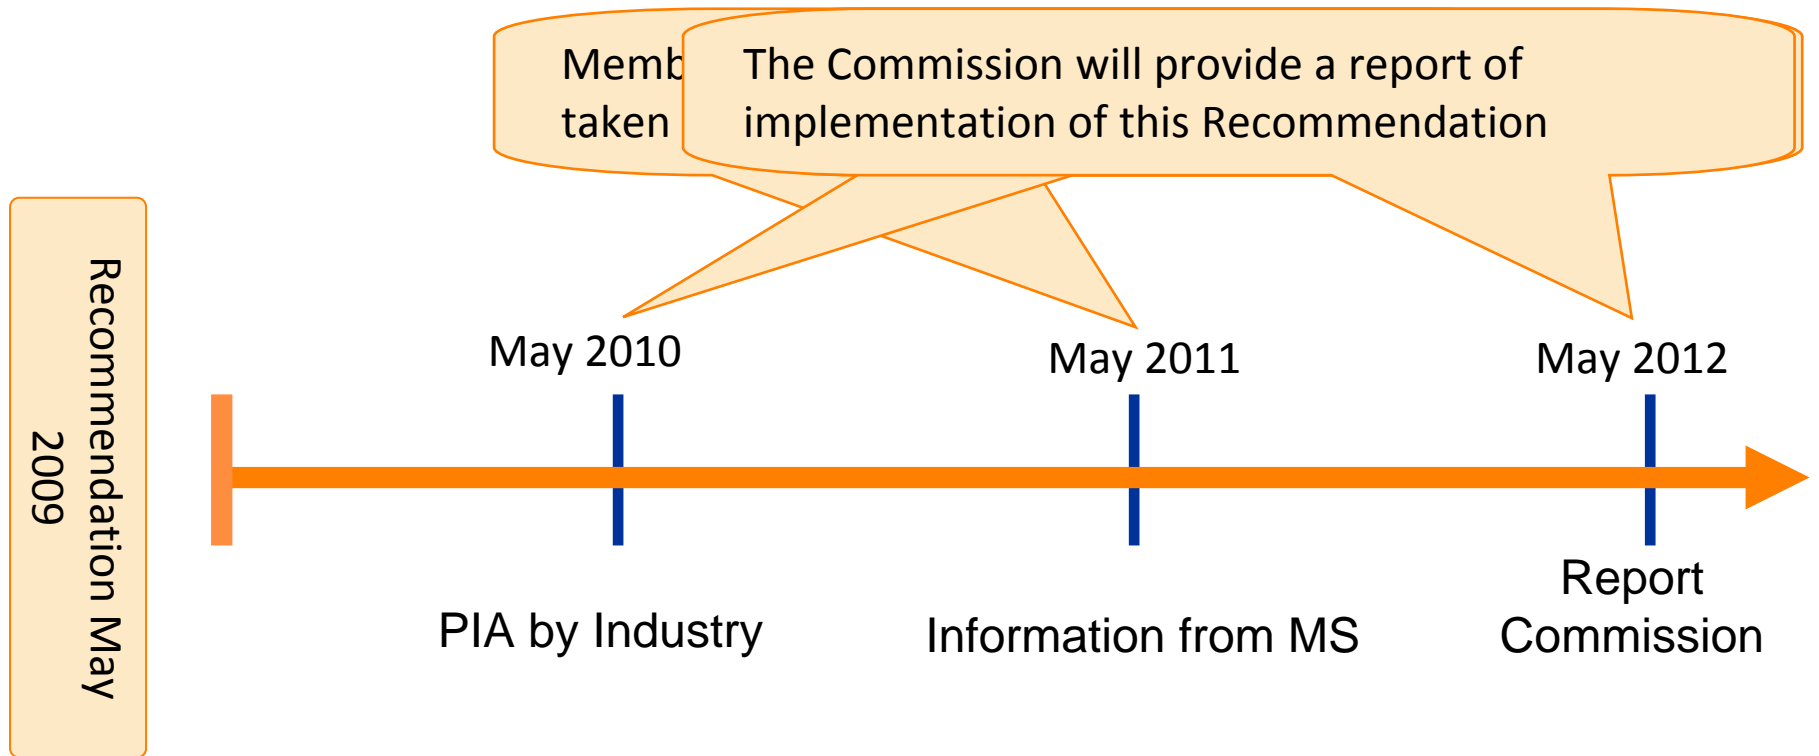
Memb
taken

The Commission will provide a report of implementation of this Recommendation

Recommendation May 2009

May 2010

May 2011

May 2012

PIA by Industry

Information from MS

Report Commission